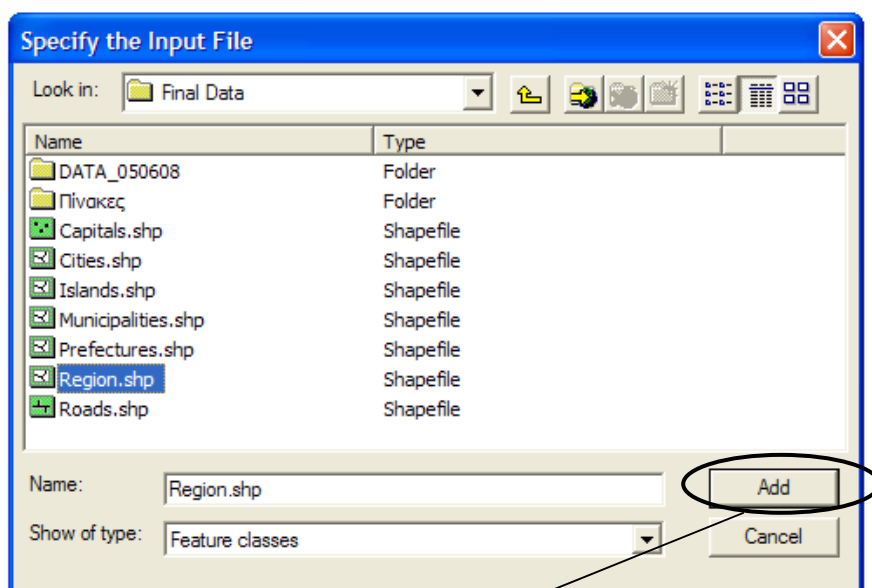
Specify the Input File

Look in: Final Data

| Name | Type |
|---|---|
| DATA_050608 | Folder |
| Πίνακες | Folder |
| Capitals.shp | Shapefile |
| Cities.shp | Shapefile |
| Islands.shp | Shapefile |
| Municipalities.shp | Shapefile |
| Prefectures.shp | Shapefile |
| Region.shp | Shapefile |
| Roads.shp | Shapefile |

Name: Region.shp

Add

Show of type: Feature classes

Cancel